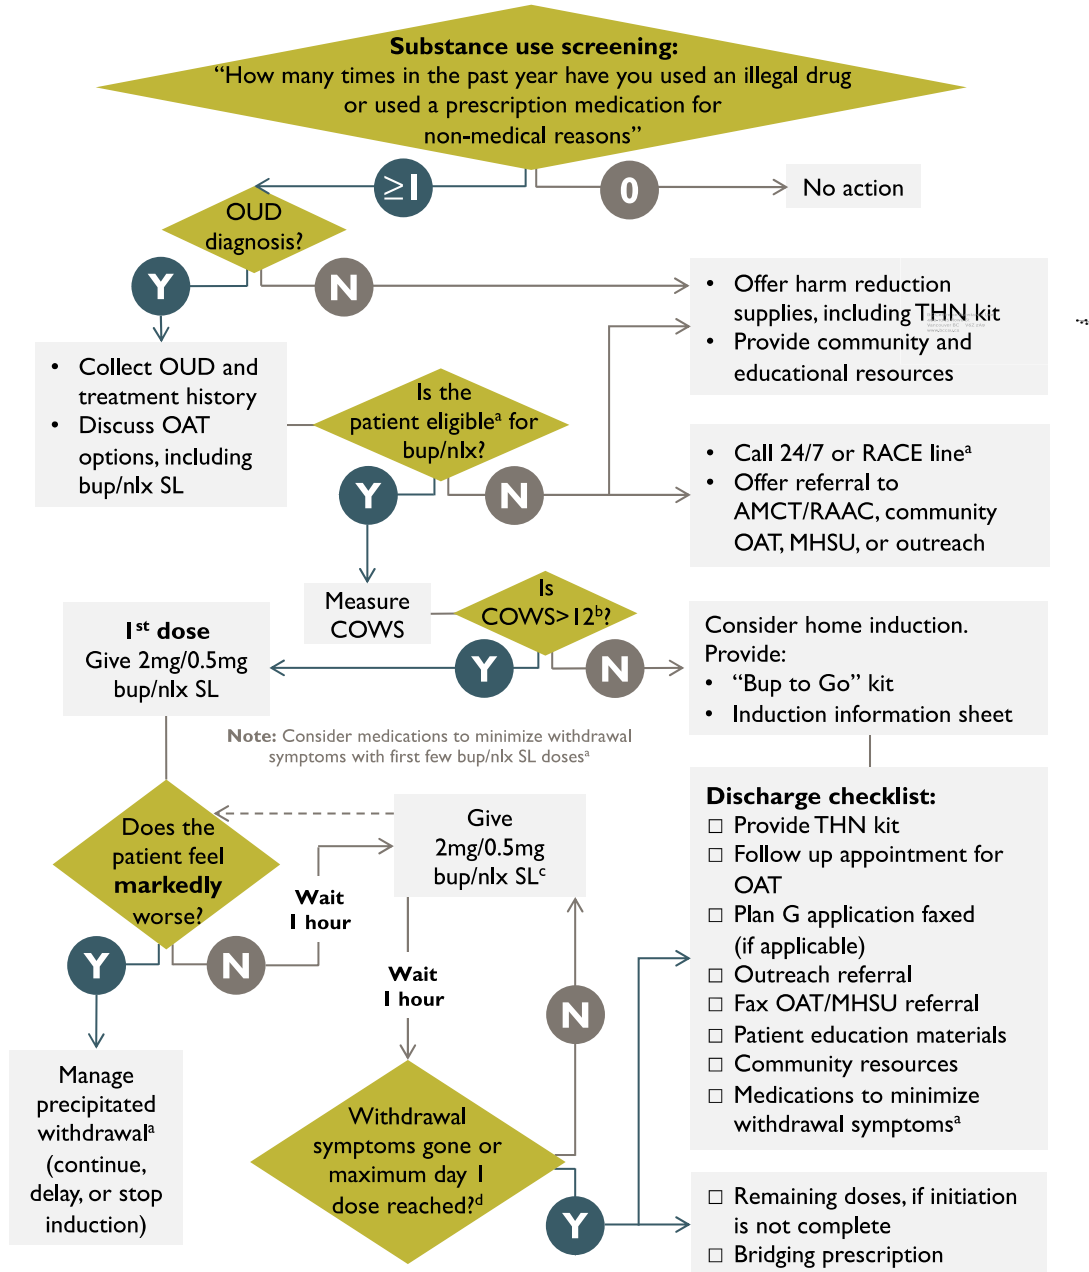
**Substance use screening:**
"How many times in the past year have you used an illegal drug or used a prescription medication for non-medical reasons"

≥1

0

No action

OUD diagnosis?

Y

N

- Offer harm reduction supplies, including THN kit
- Provide community and educational resources

- Collect OUD and treatment history
- Discuss OAT options, including bup/nlx SL

Is the patient eligible$^a$ for bup/nlx?

Y

N

- Call 24/7 or RACE line$^a$
- Offer referral to AMCT/RAAC, community OAT, MHSU, or outreach

Measure COWS

Is COWS>12$^b$?

**1$^{st}$ dose**
Give 2mg/0.5mg bup/nlx SL

Y

N

Consider home induction. Provide:
- "Bup to Go" kit
- Induction information sheet

**Note:** Consider medications to minimize withdrawal symptoms with first few bup/nlx SL doses$^a$

Does the patient feel **markedly** worse?

Give 2mg/0.5mg bup/nlx SL$^c$

**Wait 1 hour**

Y

N

**Wait 1 hour**

N

**Discharge checklist:**
☐ Provide THN kit
☐ Follow up appointment for OAT
☐ Plan G application faxed (if applicable)
☐ Outreach referral
☐ Fax OAT/MHSU referral
☐ Patient education materials
☐ Community resources
☐ Medications to minimize withdrawal symptoms$^a$

Manage precipitated withdrawal$^a$ (continue, delay, or stop induction)

Withdrawal symptoms gone or maximum day 1 dose reached?$^d$

Y

☐ Remaining doses, if initiation is not complete
☐ Bridging prescription